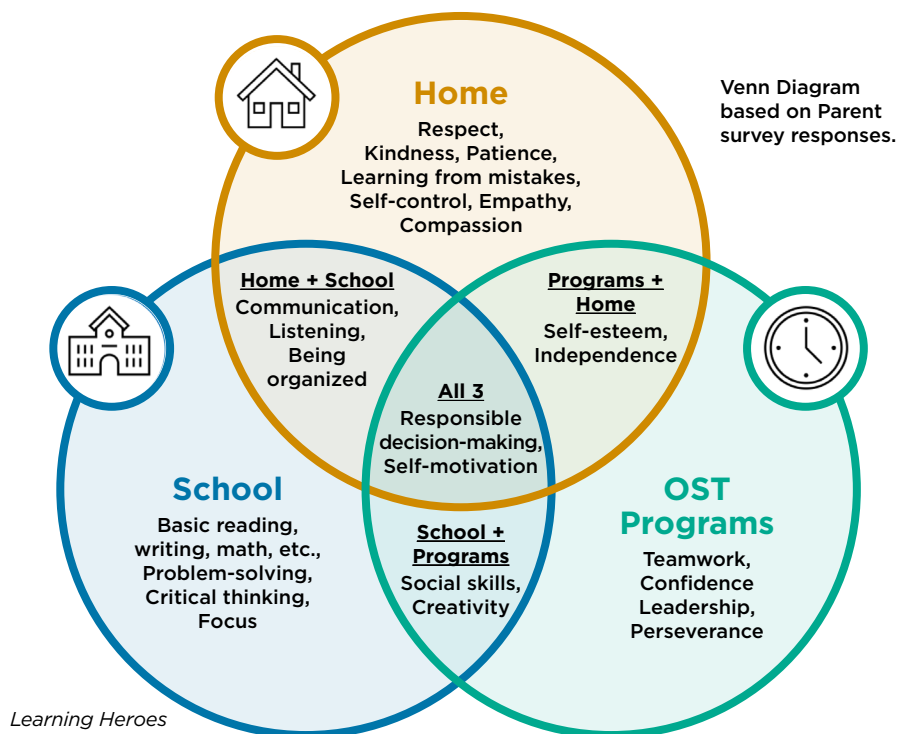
Home

Respect, Kindness, Patience, Learning from mistakes, Self-control, Empathy, Compassion

Venn Diagram based on Parent survey responses.

Home + School
Communication, Listening, Being organized

Programs + Home
Self-esteem, Independence

All 3
Responsible decision-making, Self-motivation

School

Basic reading, writing, math, etc., Problem-solving, Critical thinking, Focus

School + Programs
Social skills, Creativity

OST Programs

Teamwork, Confidence Leadership, Perseverance

Learning Heroes